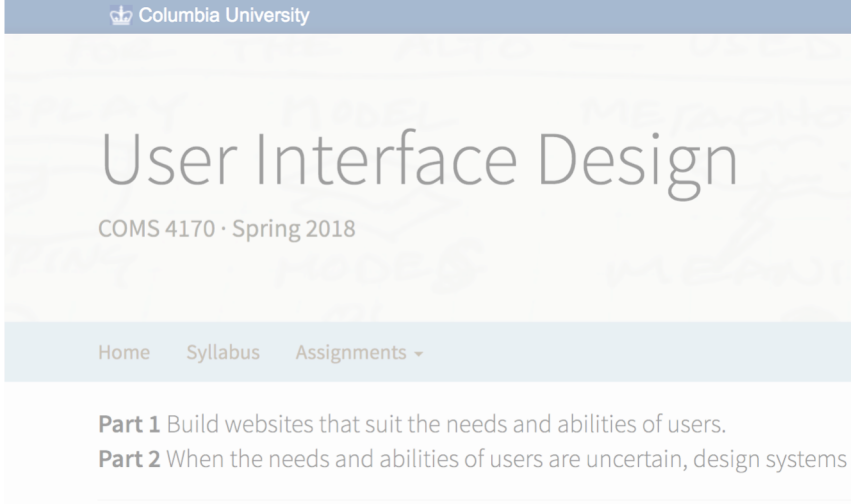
Columbia University

User Interface Design

COMS 4170 · Spring 2018

Home Syllabus Assignments

**Part 1** Build websites that suit the needs and abilities of users.
**Part 2** When the needs and abilities of users are uncertain, design systems